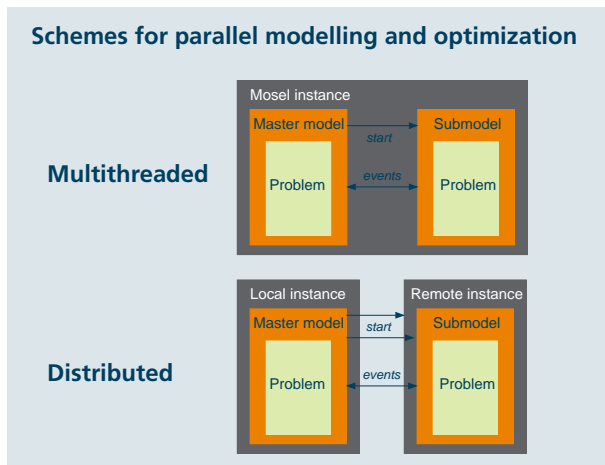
Schemes for parallel modelling and optimization

Multithreaded

Mosel instance

Master model

start

Submodel

Problem

events

Problem

Distributed

Local instance

Remote instance

Master model

start

Submodel

Problem

events

Problem